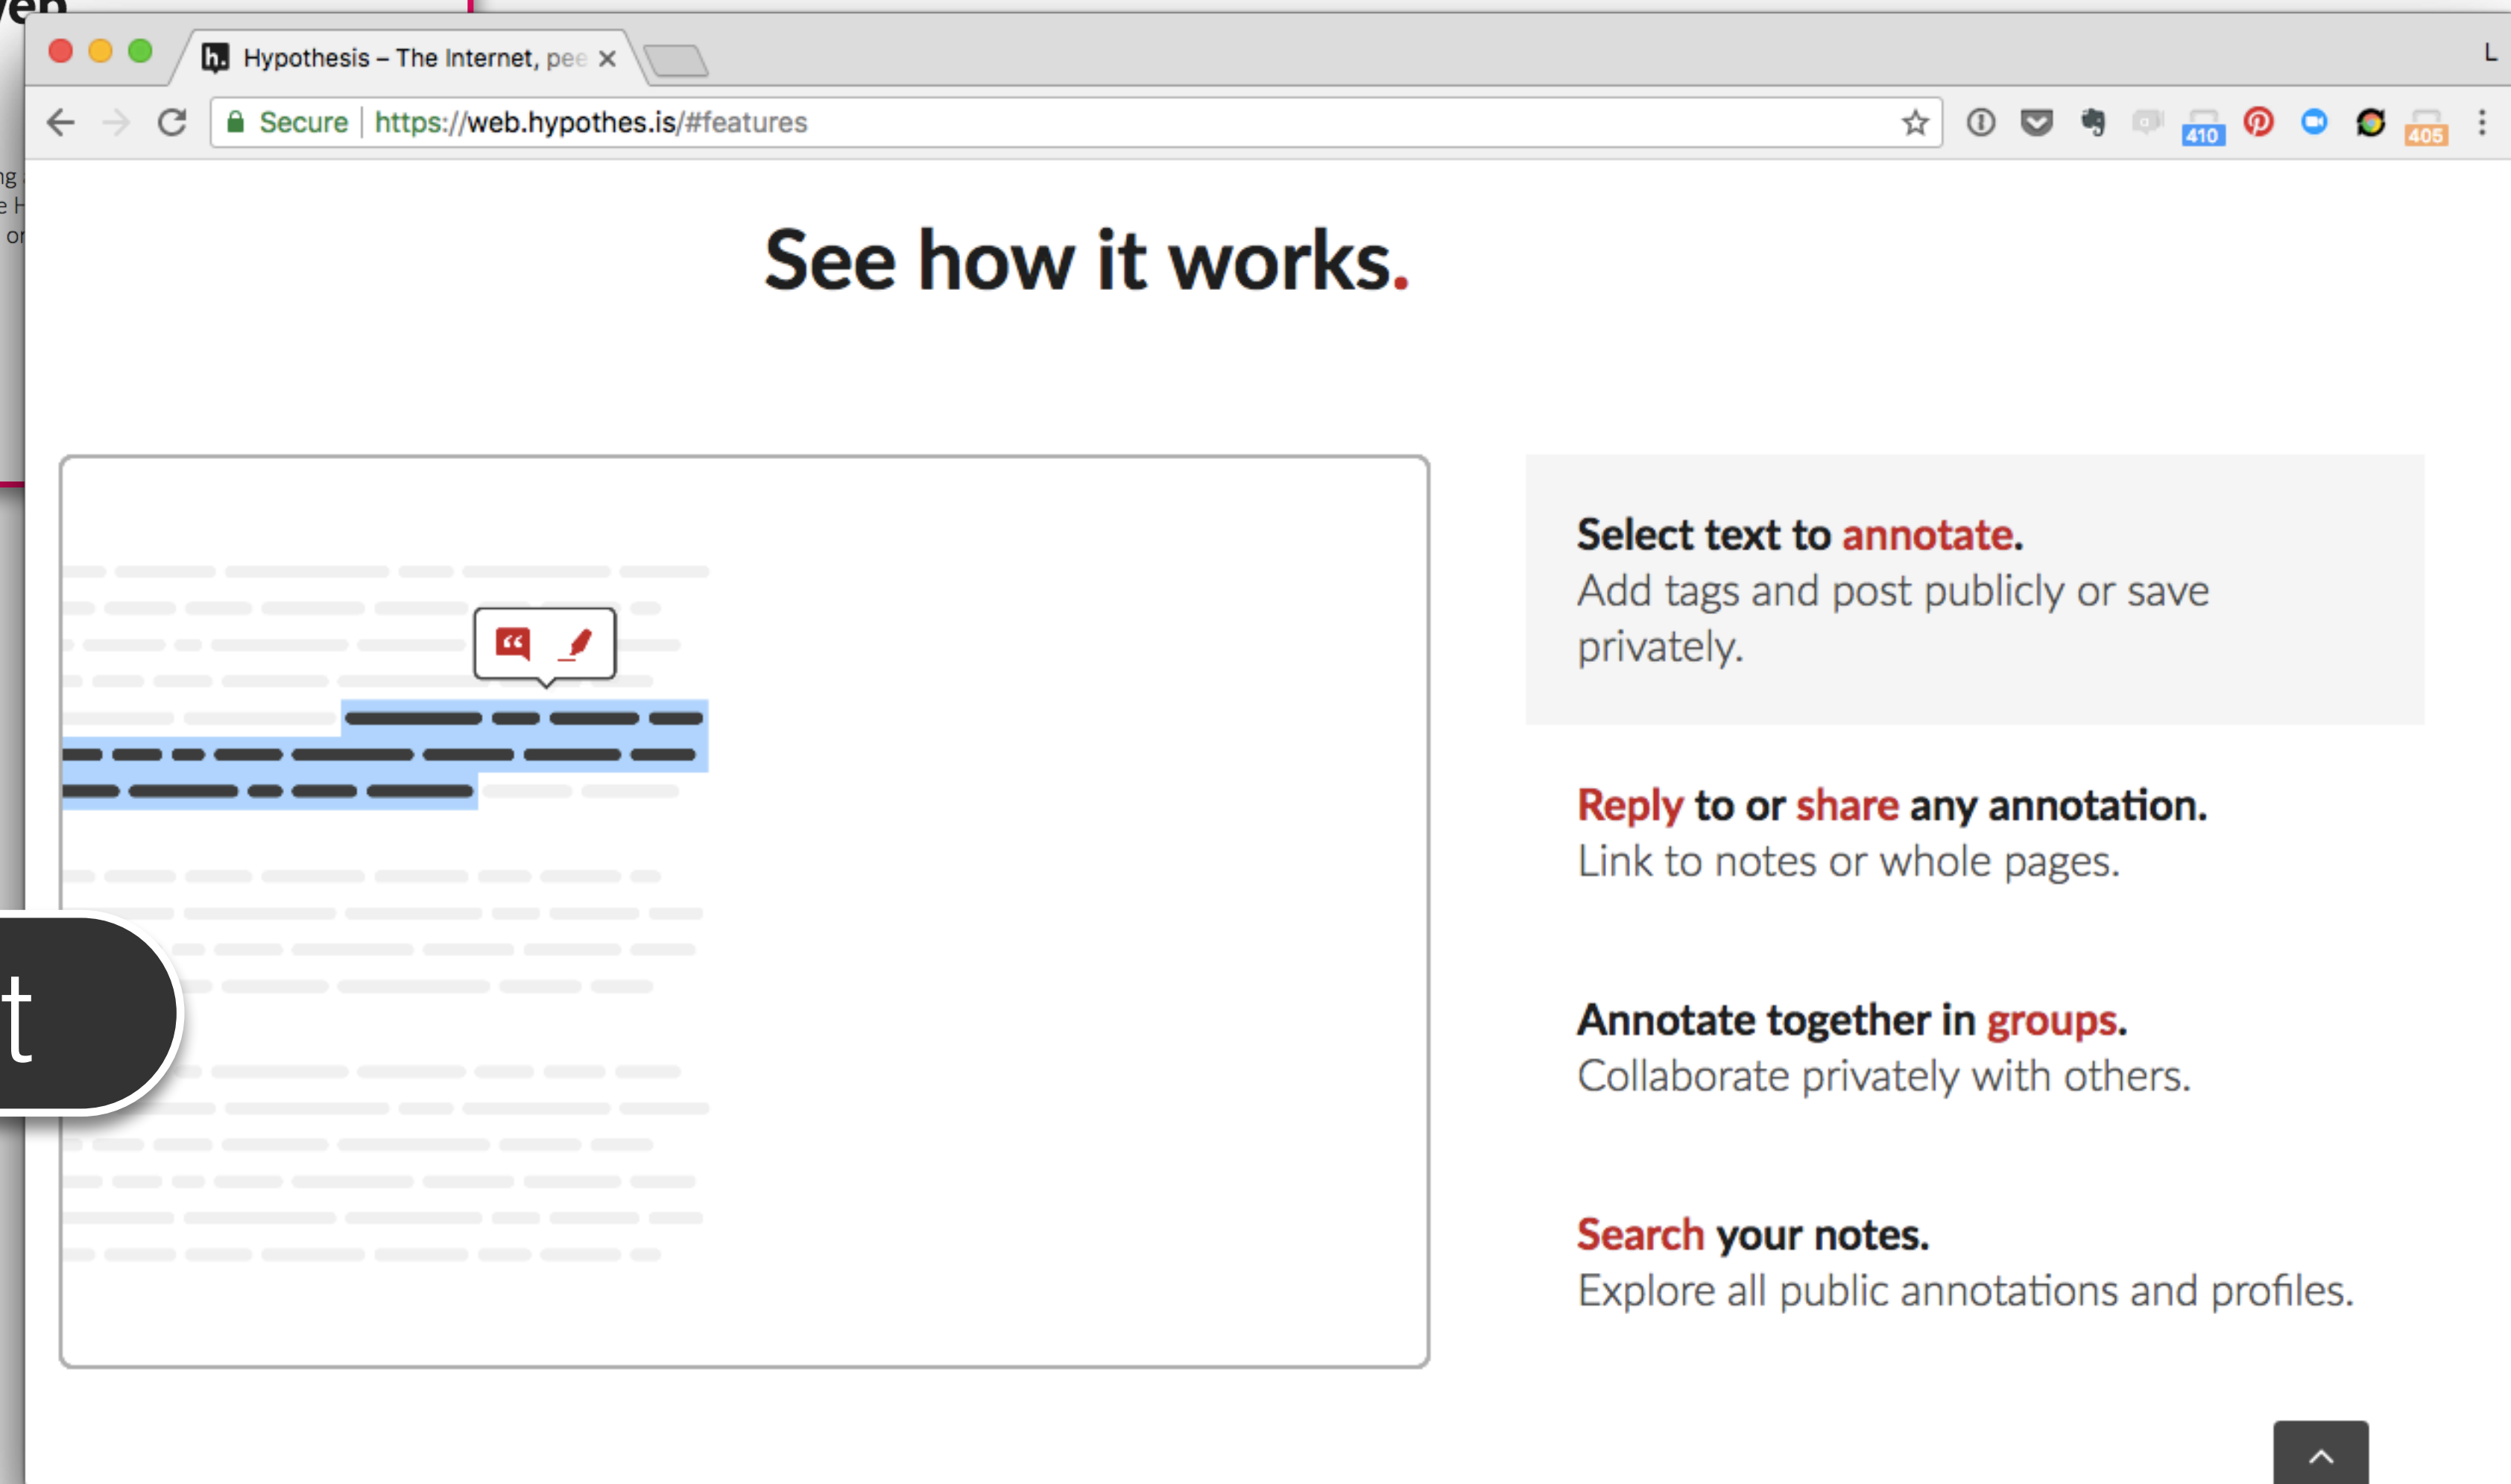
Hypothesis – The Internet, pee

Secure https://web.hypothes.is/#features

410 405

See how it works.

Select text to annotate.
Add tags and post publicly or save privately.

Reply to or share any annotation.
Link to notes or whole pages.

Annotate together in groups.
Collaborate privately with others.

Search your notes.
Explore all public annotations and profiles.

t